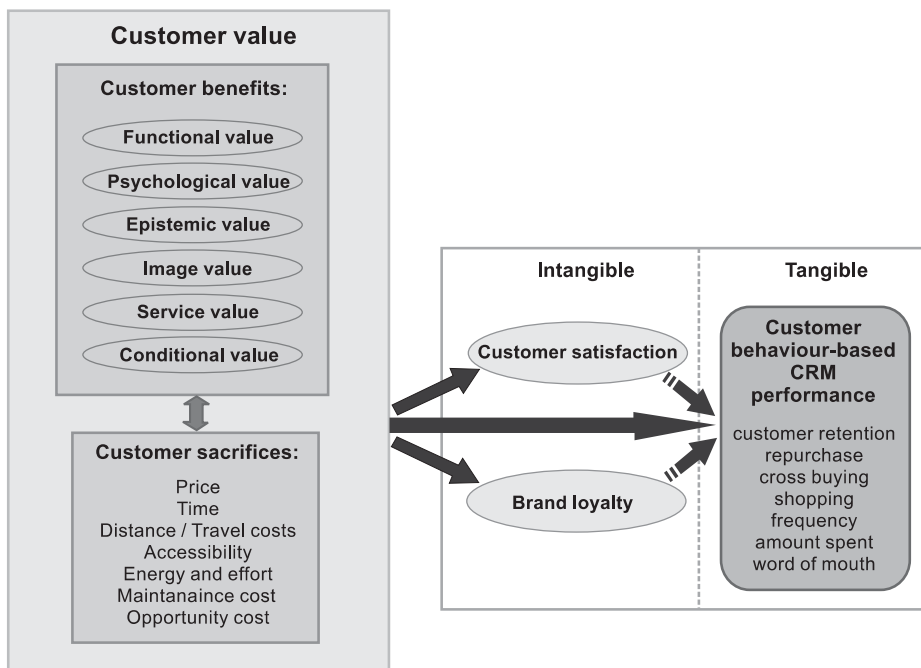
Customer value

Customer benefits:

Functional value

Psychological value

Epistemic value

Image value

Service value

Conditional value

Customer sacrifices:

Price
Time
Distance / Travel costs
Accessibility
Energy and effort
Maintanaince cost
Opportunity cost

Intangible

Tangible

Customer satisfaction

Brand loyalty

Customer behaviour-based CRM performance

customer retention
repurchase
cross buying
shopping frequency
amount spent
word of mouth